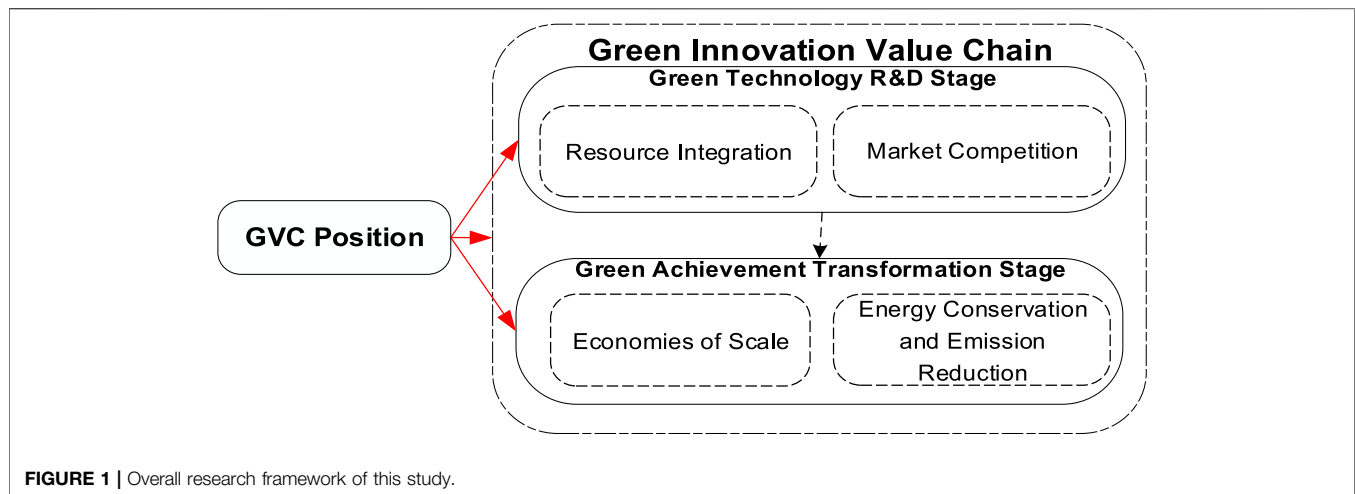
Green Innovation Value Chain

Green Technology R&D Stage

Resource Integration

Market Competition

GVC Position

Green Achievement Transformation Stage

Economies of Scale

Energy Conservation and Emission Reduction

FIGURE 1 | Overall research framework of this study.